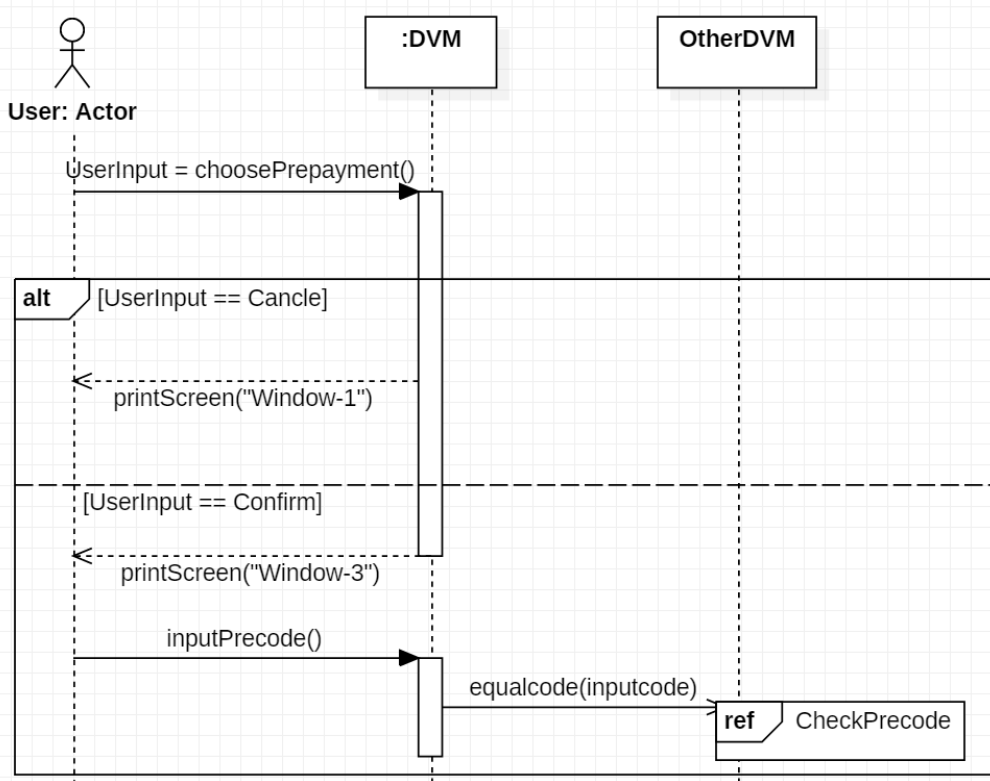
:DVM

OtherDVM

User: Actor

UserInput = choosePrepayment()

alt [UserInput == Cancle]

printScreen("Window-1")

[UserInput == Confirm]

printScreen("Window-3")

inputPrecode()

equalcode(inputcode)

ref CheckPrecode